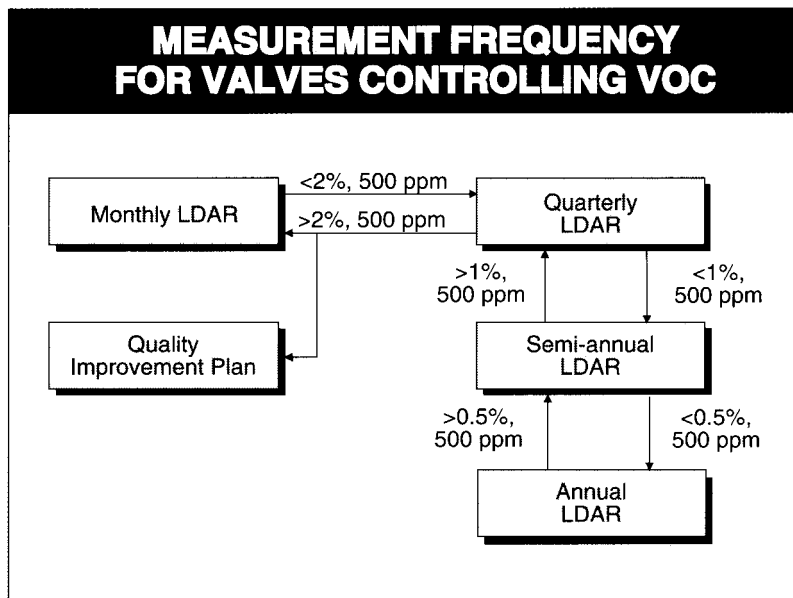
MEASUREMENT FREQUENCY FOR VALVES CONTROLLING VOC

Monthly LDAR

<2%, 500 ppm

>2%, 500 ppm

Quarterly LDAR

Quality Improvement Plan

>1%, 500 ppm

<1%, 500 ppm

Semi-annual LDAR

>0.5%, 500 ppm

<0.5%, 500 ppm

Annual LDAR